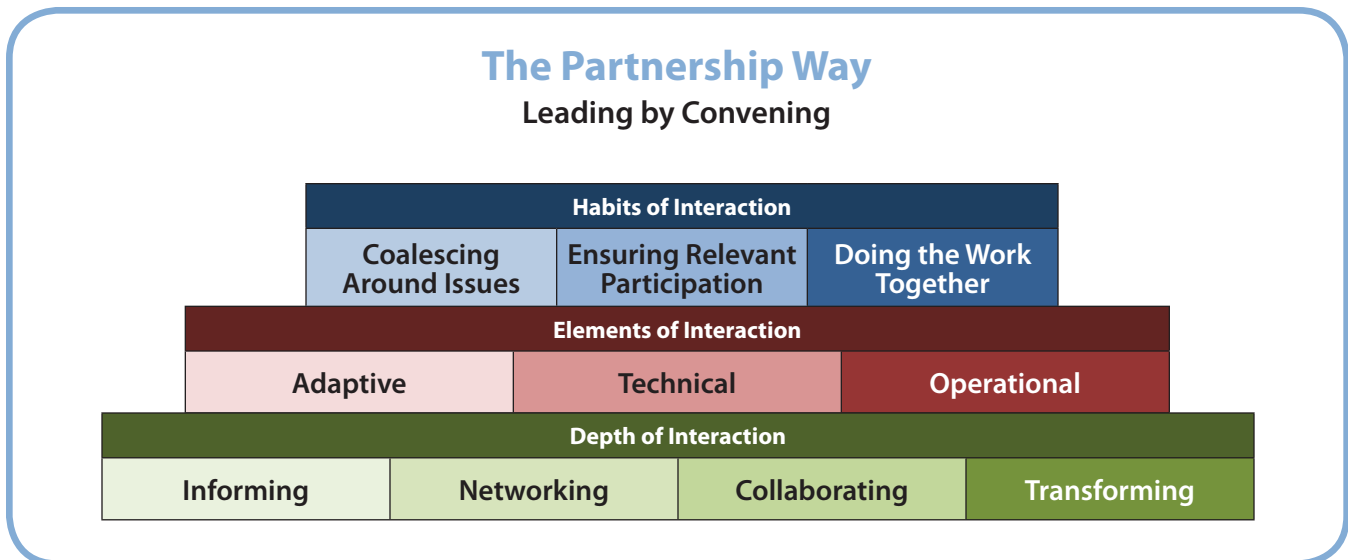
The Partnership Way
Leading by Convening

Habits of Interaction

| Coalescing Around Issues | Ensuring Relevant Participation | Doing the Work Together |
|---|---|---|

Elements of Interaction

| Adaptive | Technical | Operational |
|---|---|---|

Depth of Interaction

| Informing | Networking | Collaborating | Transforming |
|---|---|---|---|